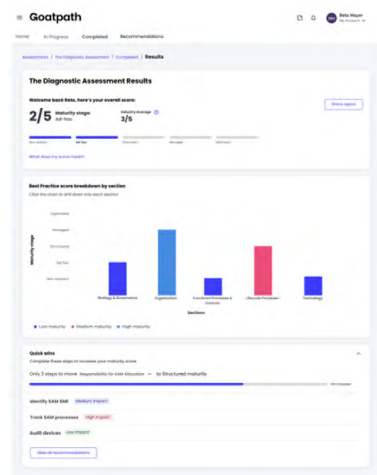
Goatpath

Reta Mayer
My Account

Home | In Progress | Completed | Recommendations

Assessments / The Diagnostic Assessment / Completed / Results

The Diagnostic Assessment Results

Welcome back Reta, here's your overall score:

2/5 Maturity stage: Ad-hoc

Industry Average 3/5

Share report

Non-existent | Ad-hoc | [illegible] | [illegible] | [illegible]

What does my score mean?

Best Practice score breakdown by section

Click the chart to drill down into each section

Maturity stage

Optimized
Managed
Structured
Ad-hoc
Non-existent

Strategy & Governance | Organization | Functional Processes & Controls | Lifecycle Processes | Technology

Sections

Low maturity   Medium maturity   High maturity

Quick wins

Complete these steps to increase your maturity score

Only 3 steps to move Responsibility for SAM Allocation to Structured maturity

Identify SAM SME  Medium impact

Track SAM processes  High impact

Audit devices  Low impact

View all recommendations